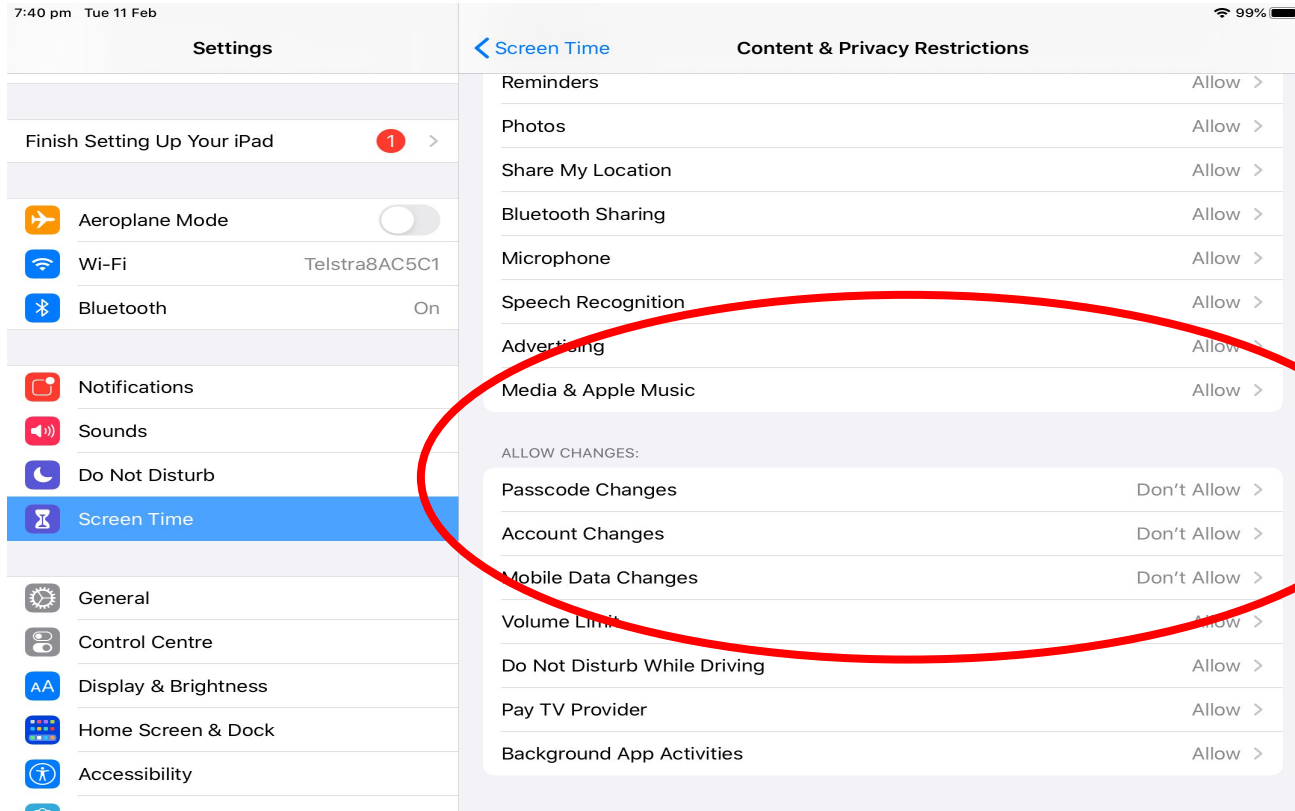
7:40 pm Tue 11 Feb

99%

Settings

Finish Setting Up Your iPad 1

Aeroplane Mode

Wi-Fi Telstra8AC5C1

Bluetooth On

Notifications

Sounds

Do Not Disturb

Screen Time

General

Control Centre

Display & Brightness

Home Screen & Dock

Accessibility

Screen Time

Content & Privacy Restrictions

Reminders Allow

Photos Allow

Share My Location Allow

Bluetooth Sharing Allow

Microphone Allow

Speech Recognition Allow

Advertising Allow

Media & Apple Music Allow

ALLOW CHANGES:

Passcode Changes Don't Allow

Account Changes Don't Allow

Mobile Data Changes Don't Allow

Volume Limit Allow

Do Not Disturb While Driving Allow

Pay TV Provider Allow

Background App Activities Allow